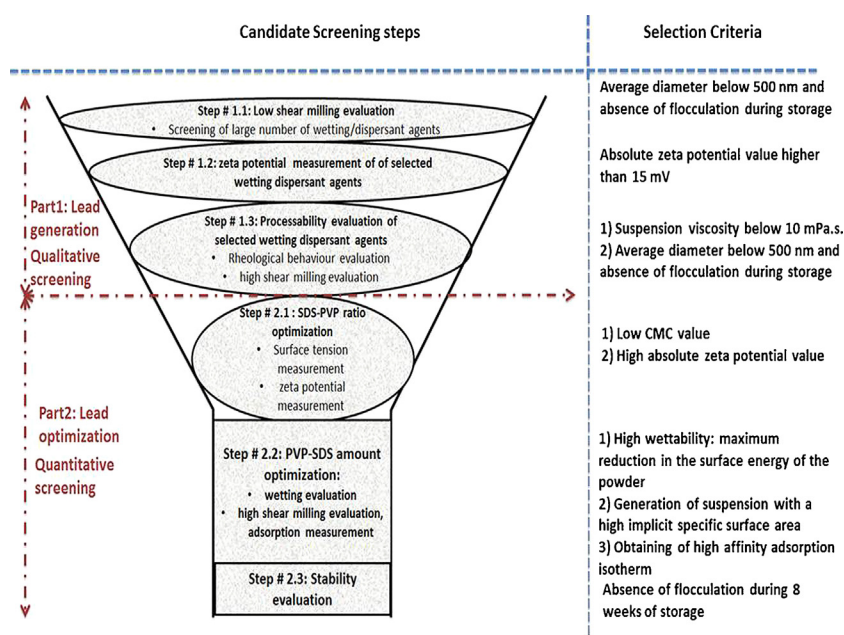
Candidate Screening steps

Selection Criteria

Step # 1.1: Low shear milling evaluation
• Screening of large number of wetting/dispersant agents

Average diameter below 500 nm and absence of flocculation during storage

Step # 1.2: zeta potential measurement of of selected wetting dispersant agents

Absolute zeta potential value higher than 15 mV

Part1: Lead generation
Qualitative screening

Step # 1.3: Processability evaluation of selected wetting dispersant agents
• Rheological behaviour evaluation
• high shear milling evaluation

1) Suspension viscosity below 10 mPa.s.
2) Average diameter below 500 nm and absence of flocculation during storage

Step # 2.1 : SDS-PVP ratio optimization
• Surface tension measurement
• zeta potential measurement

1) Low CMC value
2) High absolute zeta potential value

Part2: Lead optimization
Quantitative screening

Step # 2.2: PVP-SDS amount optimization:
• wetting evaluation
• high shear milling evaluation, adsorption measurement

1) High wettability: maximum reduction in the surface energy of the powder
2) Generation of suspension with a high implicit specific surface area
3) Obtaining of high affinity adsorption isotherm

Step # 2.3: Stability evaluation

Absence of flocculation during 8 weeks of storage